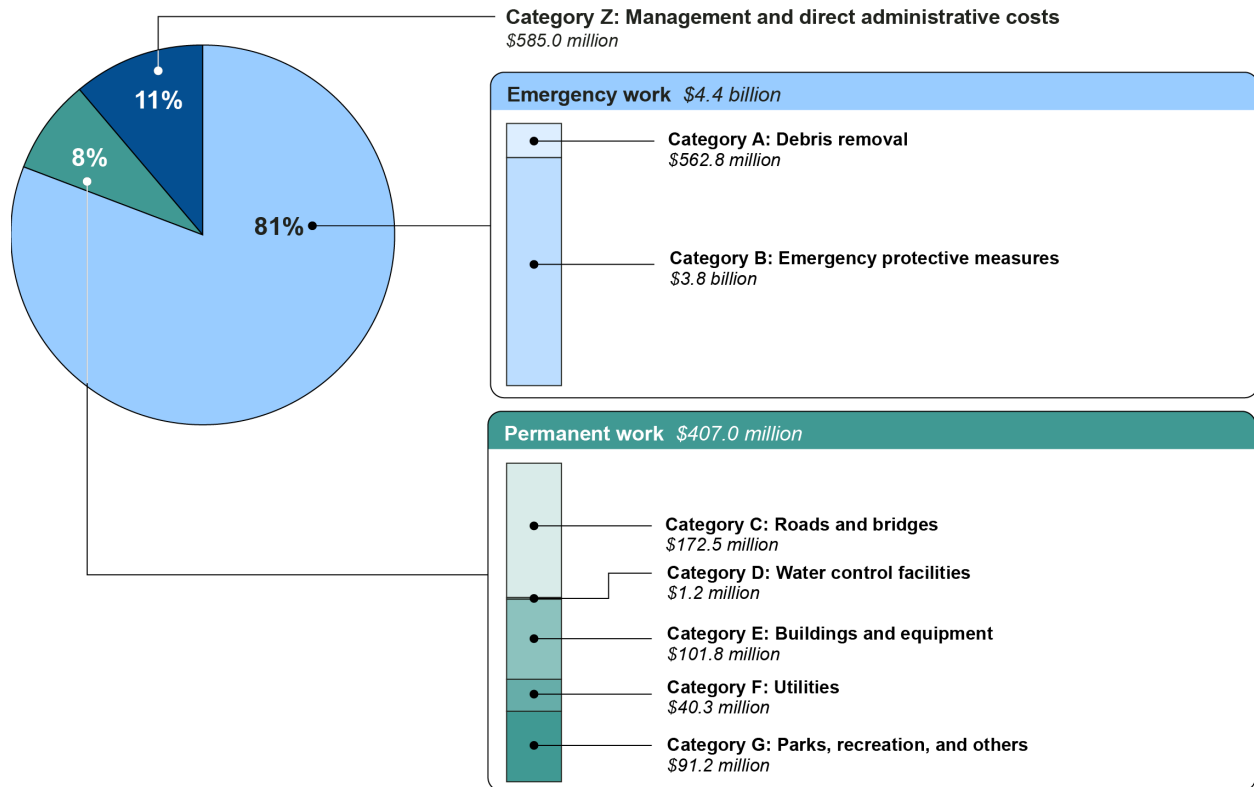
Category Z: Management and direct administrative costs
$585.0 million

11%

8%

81%

Emergency work $4.4 billion

Category A: Debris removal
$562.8 million

Category B: Emergency protective measures
$3.8 billion

Permanent work $407.0 million

Category C: Roads and bridges
$172.5 million

Category D: Water control facilities
$1.2 million

Category E: Buildings and equipment
$101.8 million

Category F: Utilities
$40.3 million

Category G: Parks, recreation, and others
$91.2 million